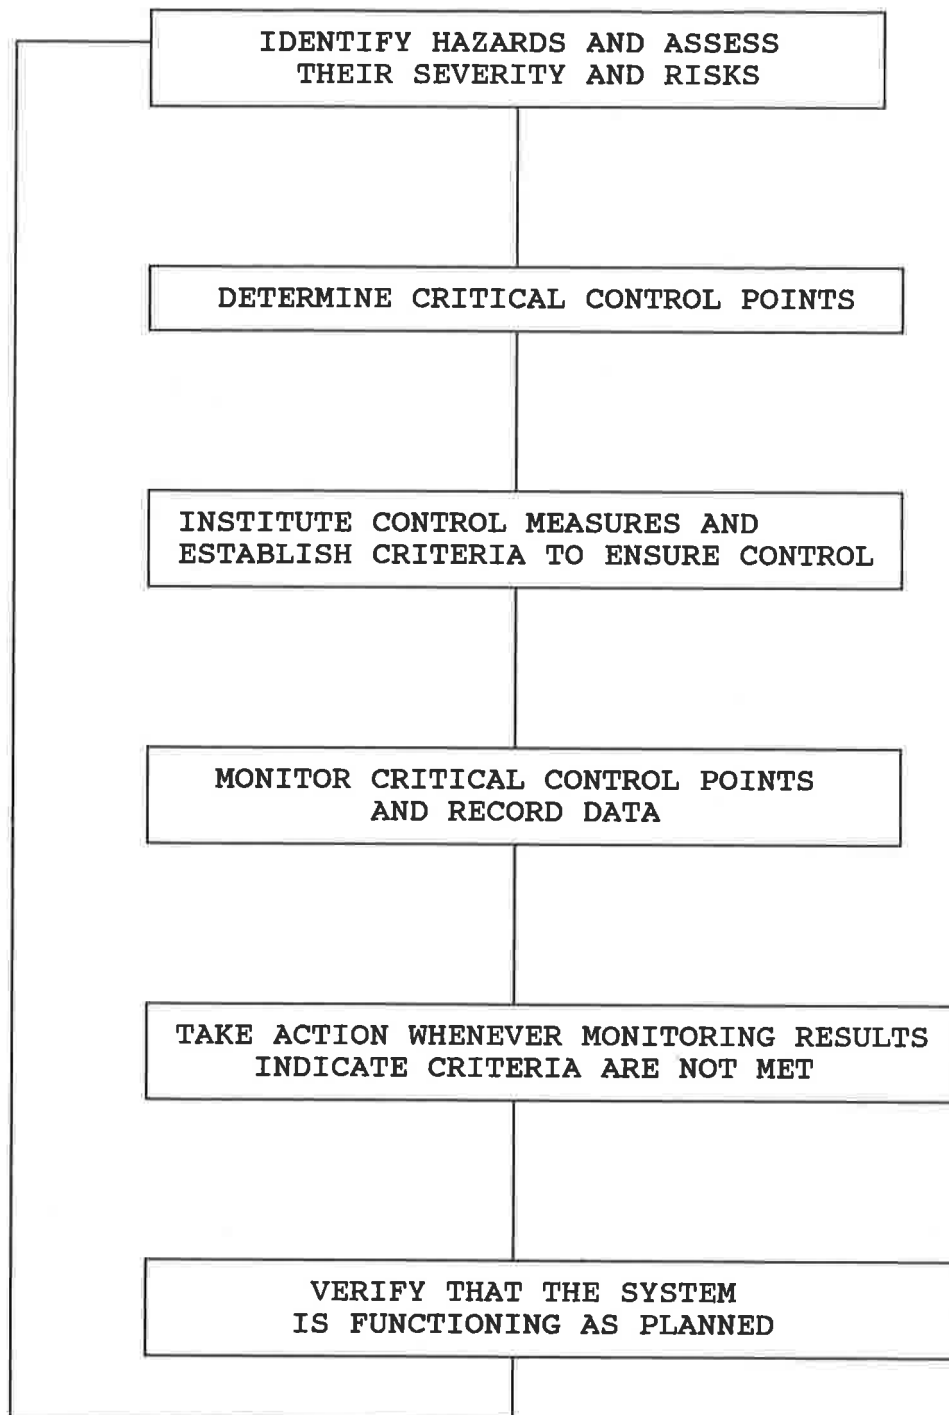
IDENTIFY HAZARDS AND ASSESS THEIR SEVERITY AND RISKS

DETERMINE CRITICAL CONTROL POINTS

INSTITUTE CONTROL MEASURES AND ESTABLISH CRITERIA TO ENSURE CONTROL

MONITOR CRITICAL CONTROL POINTS AND RECORD DATA

TAKE ACTION WHENEVER MONITORING RESULTS INDICATE CRITERIA ARE NOT MET

VERIFY THAT THE SYSTEM IS FUNCTIONING AS PLANNED